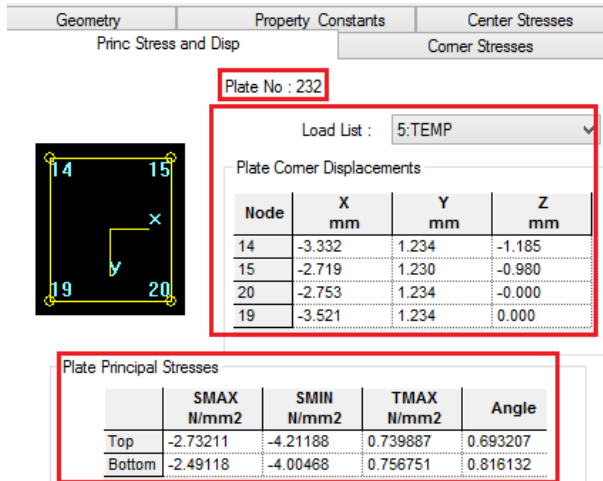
Geometry | Property Constants | Center Stresses
Princ Stress and Disp | Corner Stresses

Plate No : 232

14 15
x
y
19 20

Load List : 5:TEMP

Plate Corner Displacements

| Node | X mm | Y mm | Z mm |
|---|---|---|---|
| 14 | -3.332 | 1.234 | -1.185 |
| 15 | -2.719 | 1.230 | -0.980 |
| 20 | -2.753 | 1.234 | -0.000 |
| 19 | -3.521 | 1.234 | 0.000 |

Plate Principal Stresses

| | SMAX N/mm2 | SMIN N/mm2 | TMAX N/mm2 | Angle |
|---|---|---|---|---|
| Top | -2.73211 | -4.21188 | 0.739887 | 0.693207 |
| Bottom | -2.49118 | -4.00468 | 0.756751 | 0.816132 |